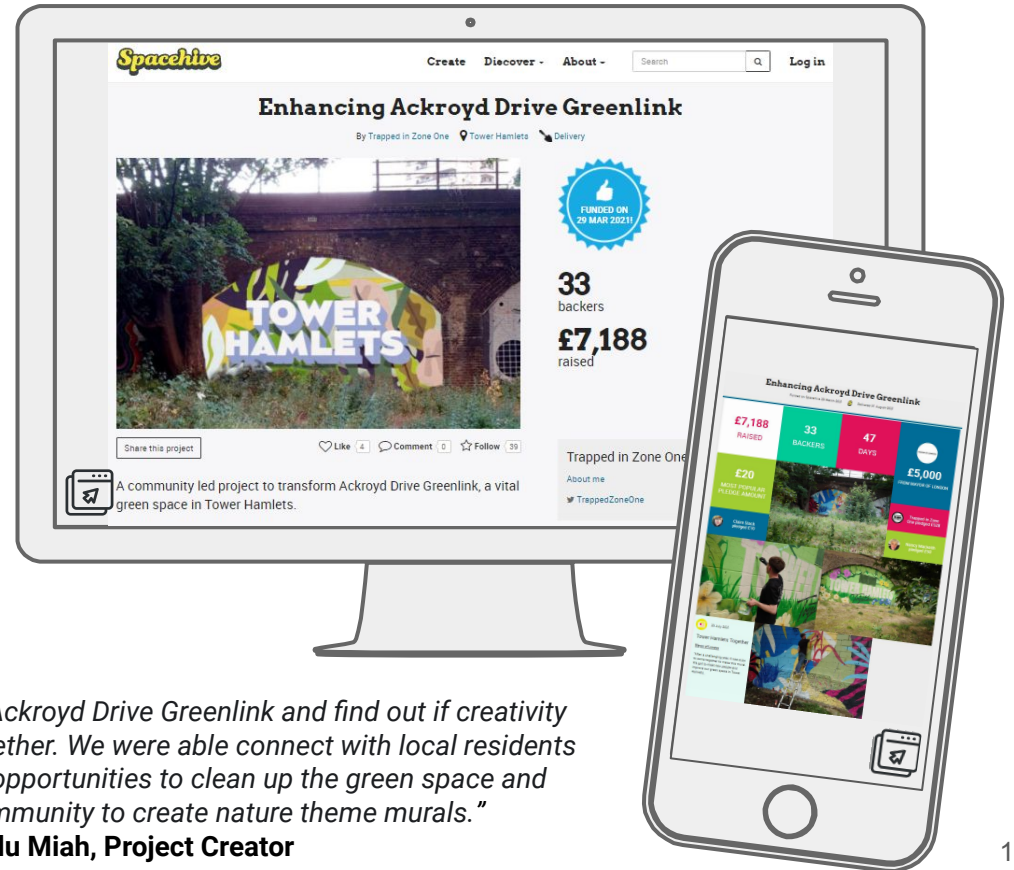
Spacehive

Create Discover - About - Search Log in

Enhancing Ackroyd Drive Greenlink

By Trapped in Zone One Tower Hamlets Delivery

TOWER HAMLETS

FUNDED ON 29 MAR 2021!

33
backers

£7,188
raised

Share this project

Like 4 Comment 0 Follow 39

Trapped in Zone One
About me
TrappedZoneOne

A community led project to transform Ackroyd Drive Greenlink, a vital green space in Tower Hamlets.

Enhancing Ackroyd Drive Greenlink

£7,188
RAISED

33
BACKERS

47
DAYS

£20
MOST POPULAR PLEDGE AMOUNT

£5,000

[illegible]Ackroyd Drive Greenlink and find out if creativity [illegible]ether. We were able connect with local residents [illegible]pportunities to clean up the green space and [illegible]mmunity to create nature theme murals."
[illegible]lu Miah, Project Creator

1